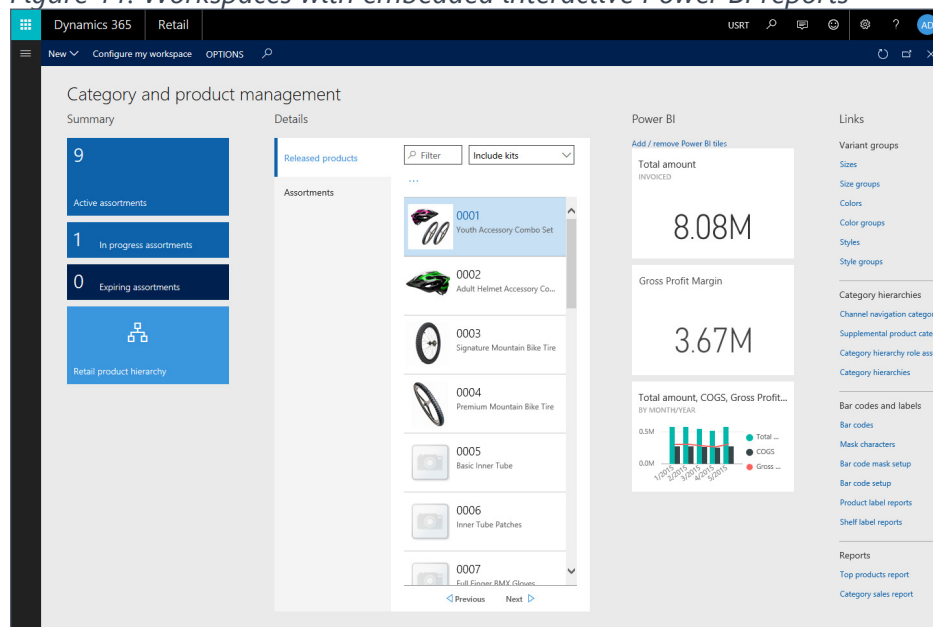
Figure 11: Workspaces with embedded interactive Power BI reports

Dynamics 365 Retail USRT

New Configure my workspace OPTIONS

Category and product management

Summary

9 Active assortments

1 In progress assortments

0 Expiring assortments

Retail product hierarchy

Details

Released products

Assortments

Filter

Include kits

...

0001 Youth Accessory Combo Set

0002 Adult Helmet Accessory Co...

0003 Signature Mountain Bike Tire

0004 Premium Mountain Bike Tire

0005 Basic Inner Tube

0006 Inner Tube Patches

0007 Full Finger BMX Gloves

Previous Next

Power BI

Add / remove Power BI tiles

Total amount
INVOICED
8.08M

Gross Profit Margin
3.67M

Total amount, COGS, Gross Profit...
BY MONTH/YEAR
0.5M
0.0M
1/2015 2/2015 3/2015 4/2015 5/2015
Total ...
COGS
Gross ...

Links

Variant groups
Sizes
Size groups
Colors
Color groups
Styles
Style groups

Category hierarchies
Channel navigation categor
Supplemental product cate
Category hierarchy role ass
Category hierarchies

Bar codes and labels
Bar codes
Mask characters
Bar code mask setup
Bar code setup
Product label reports
Shelf label reports

Reports
Top products report
Category sales report